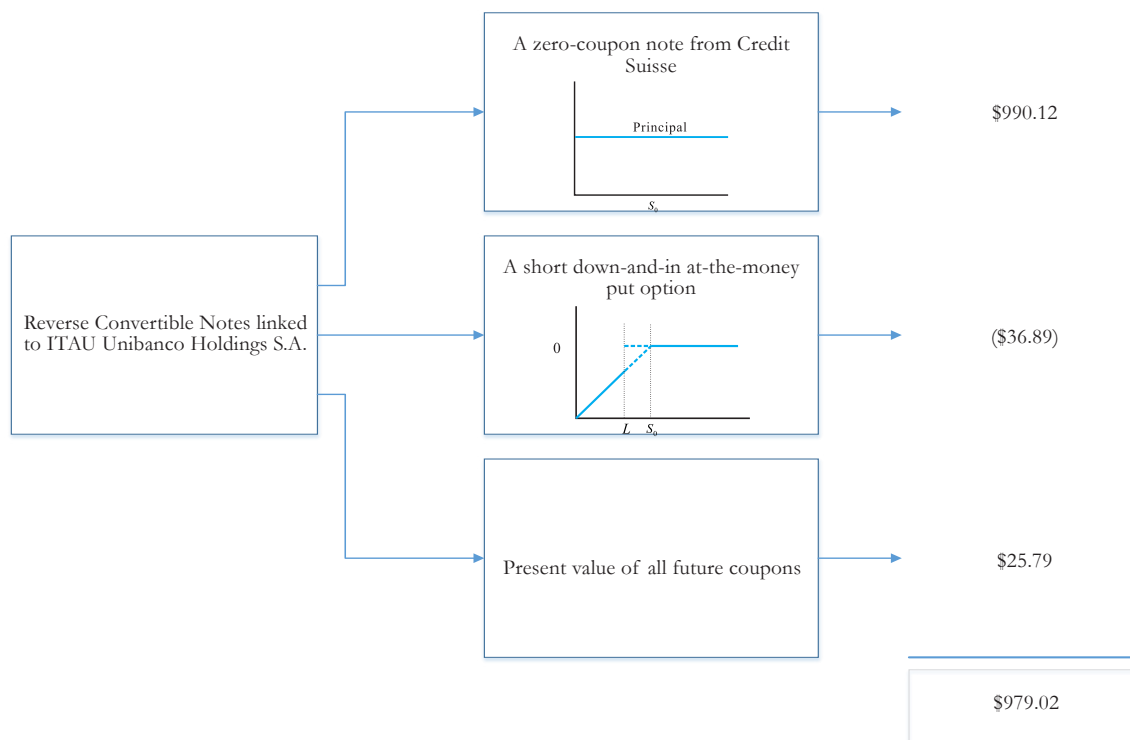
Reverse Convertible Notes linked to ITAU Unibanco Holdings S.A.

A zero-coupon note from Credit Suisse

Principal

$S_0$

$990.12

A short down-and-in at-the-money put option

0

$L$ $S_0$

($36.89)

Present value of all future coupons

$25.79

$979.02